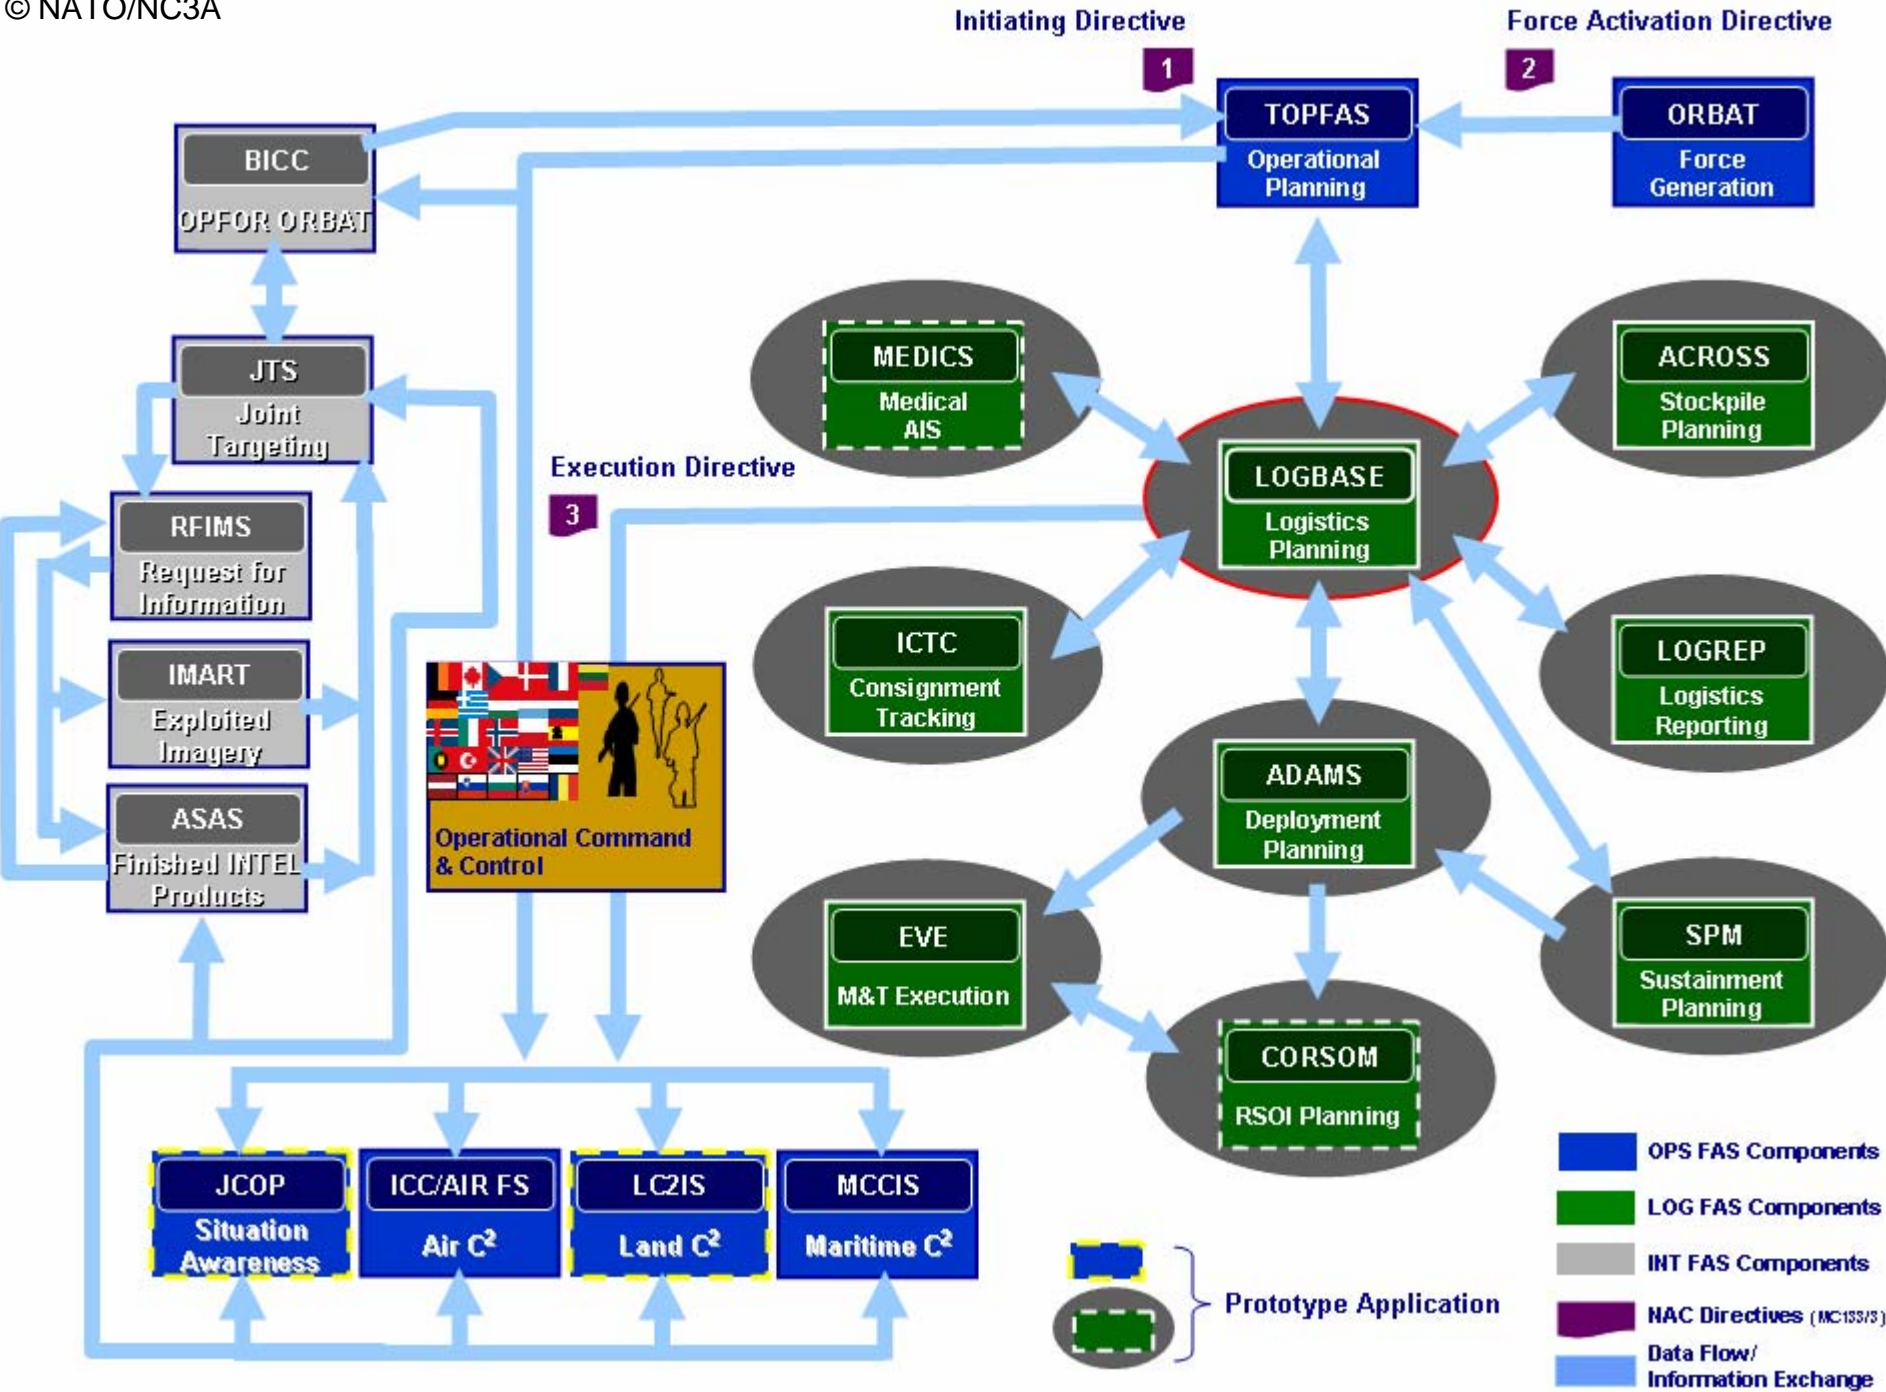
© NATO/NC3A

Initiating Directive

Force Activation Directive

1

2

TOPFAS
Operational Planning

ORBAT
Force Generation

BICC
OPFOR ORBAT

JTS
Joint Targeting

RFIMS
Request for Information

IMART
Exploited Imagery

ASAS
Finished INTEL Products

Execution Directive

3

Operational Command & Control

MEDICS
Medical AIS

ACROSS
Stockpile Planning

LOGBASE
Logistics Planning

ICTC
Consignment Tracking

LOGREP
Logistics Reporting

ADAMS
Deployment Planning

EVE
M&T Execution

SPM
Sustainment Planning

CORSOM
RSOI Planning

JCOP
Situation Awareness

ICC/AIR FS
Air $C^2$

LC2IS
Land $C^2$

MCCIS
Maritime $C^2$

Prototype Application

OPS FAS Components

LOG FAS Components

INT FAS Components

NAC Directives (MC133/3)

Data Flow/ Information Exchange